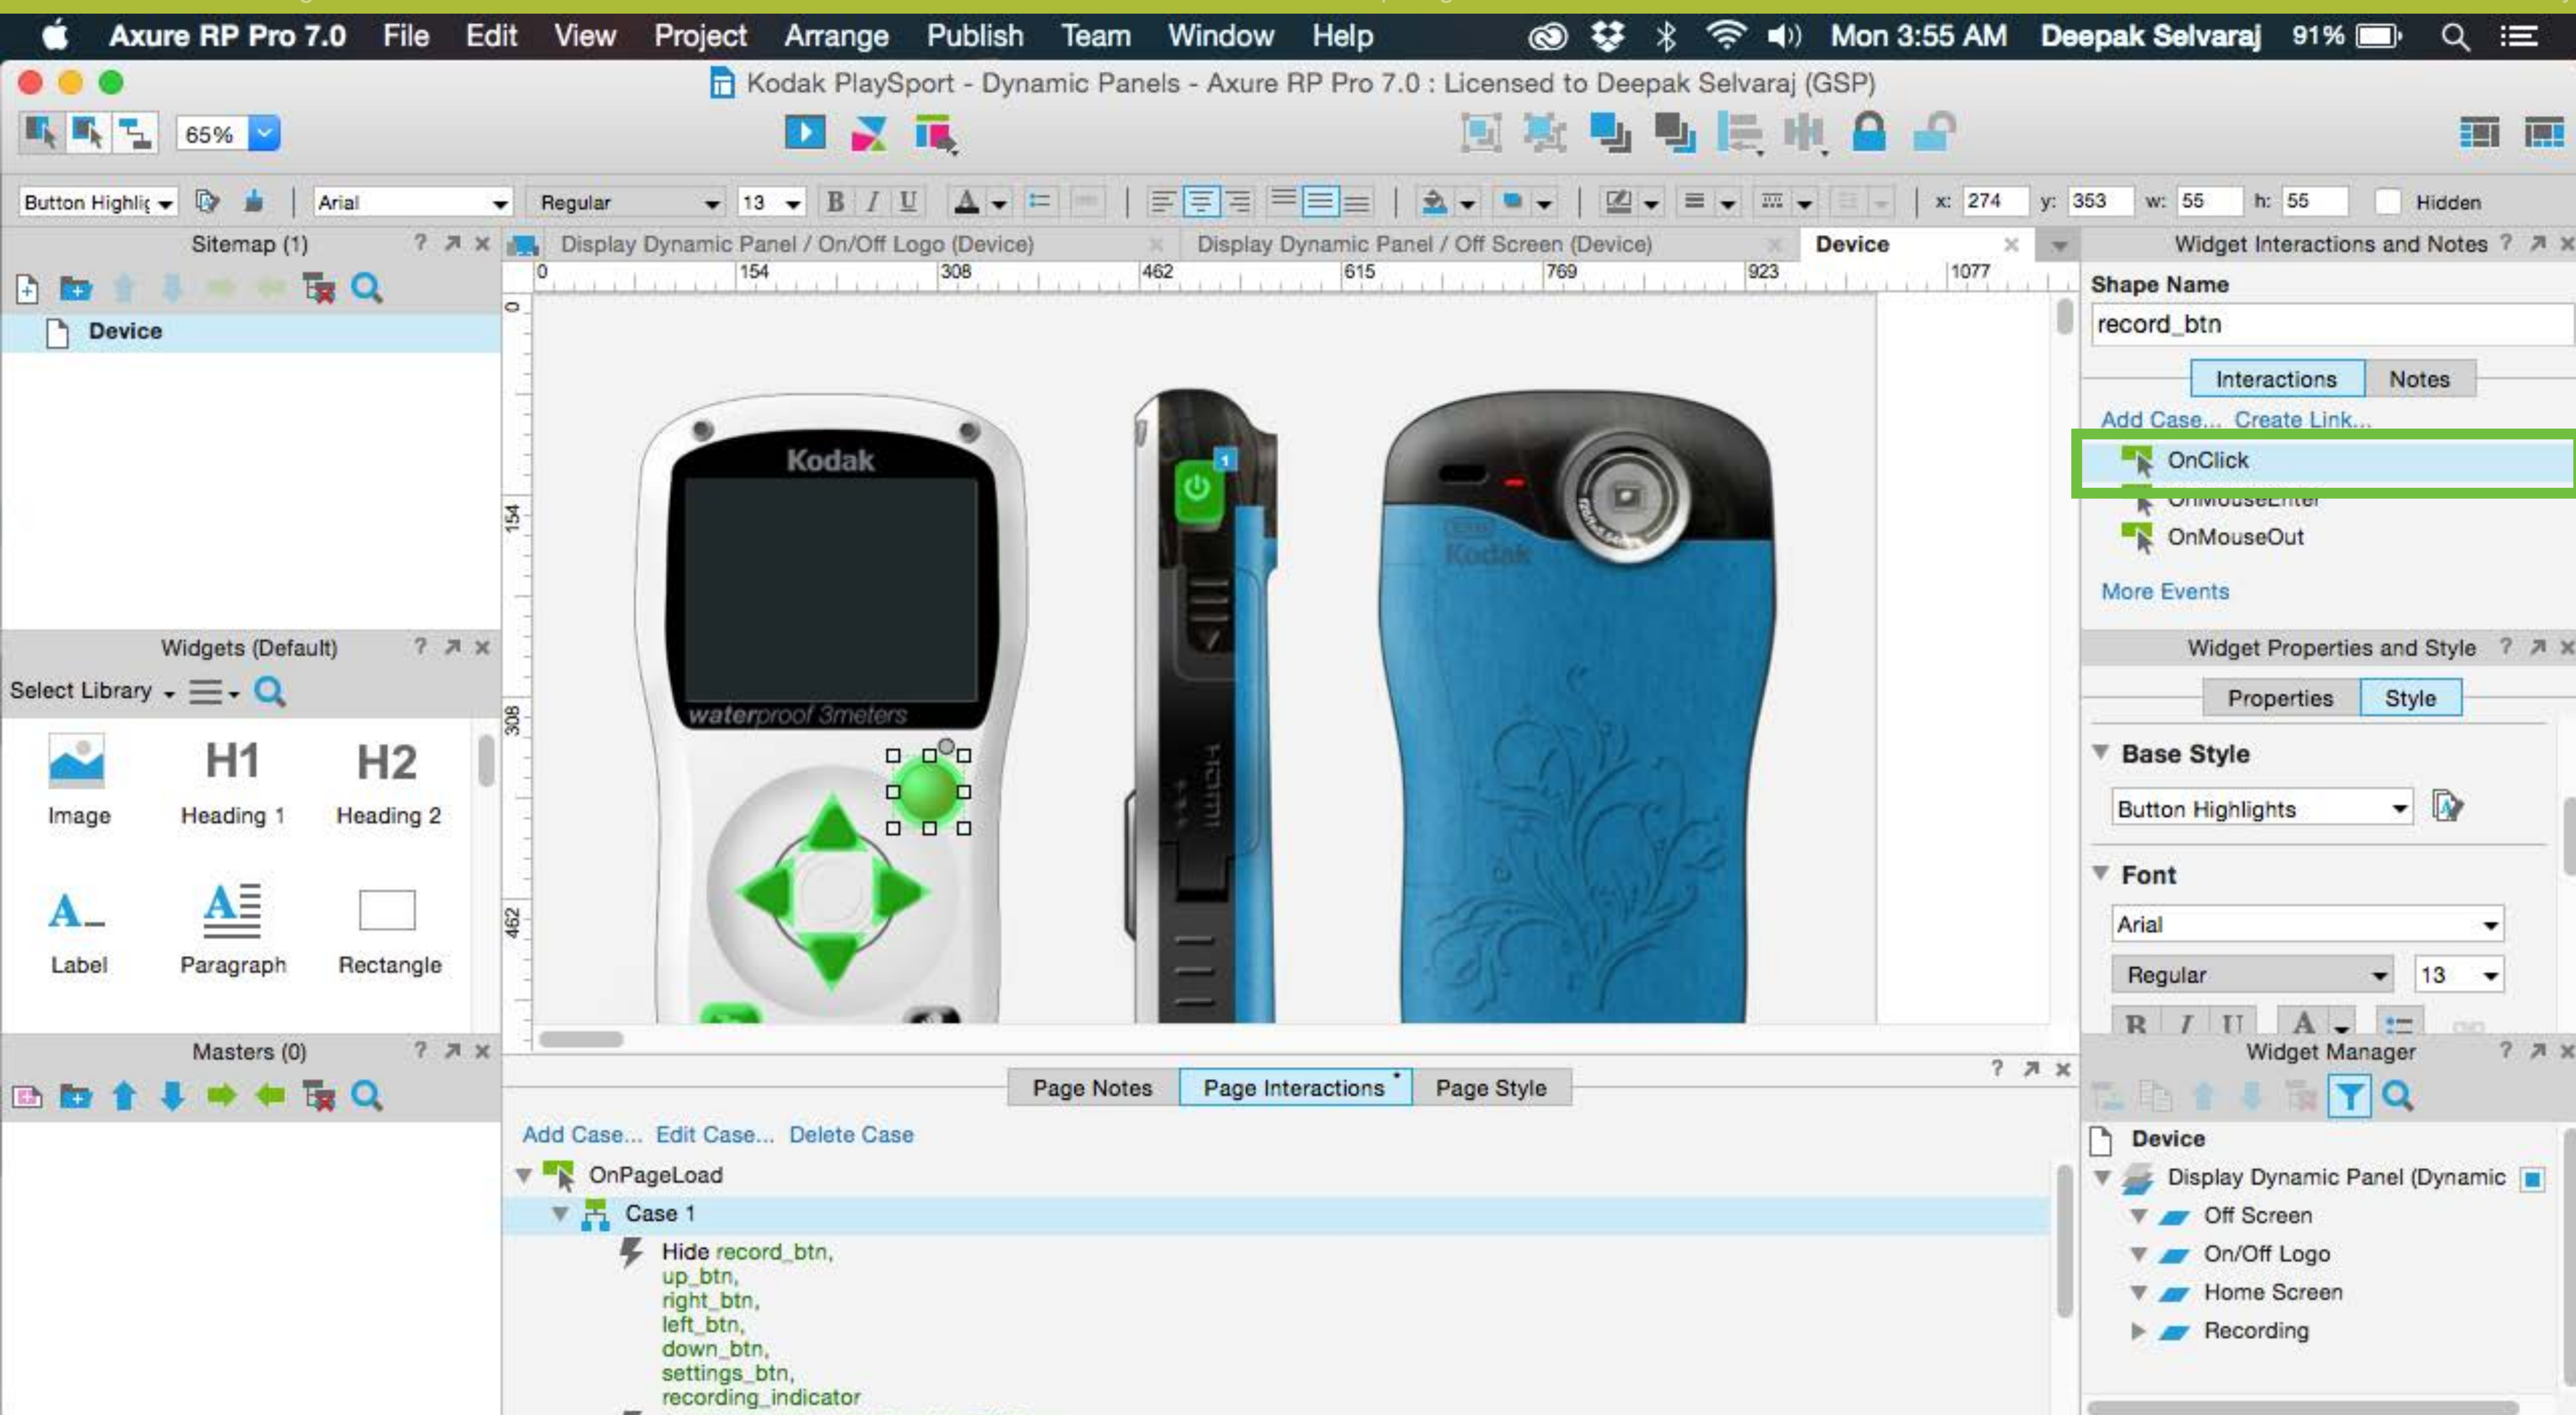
Axure RP Pro 7.0 File Edit View Project Arrange Publish Team Window Help Mon 3:55 AM Deepak Selvaraj 91%

Kodak PlaySport - Dynamic Panels - Axure RP Pro 7.0 : Licensed to Deepak Selvaraj (GSP)

65%

Button Highlig Arial Regular 13 x: 274 y: 353 w: 55 h: 55 Hidden

Sitemap (1)

Device

Display Dynamic Panel / On/Off Logo (Device) Display Dynamic Panel / Off Screen (Device) Device

0 154 308 462 615 769 923 1077

Kodak

waterproof 3meters

Widget Interactions and Notes

Shape Name

record_btn

Interactions Notes

Add Case... Create Link...

OnClick

OnMouseEnter

OnMouseOut

More Events

Widgets (Default)

Select Library

Image Heading 1 Heading 2

Label Paragraph Rectangle

Masters (0)

Widget Properties and Style

Properties Style

Base Style

Button Highlights

Font

Arial

Regular 13

Page Notes Page Interactions Page Style

Add Case... Edit Case... Delete Case

OnPageLoad

Case 1

Hide record_btn, up_btn, right_btn, left_btn, down_btn, settings_btn, recording_indicator

Widget Manager

Device

Display Dynamic Panel (Dynamic

Off Screen

On/Off Logo

Home Screen

Recording